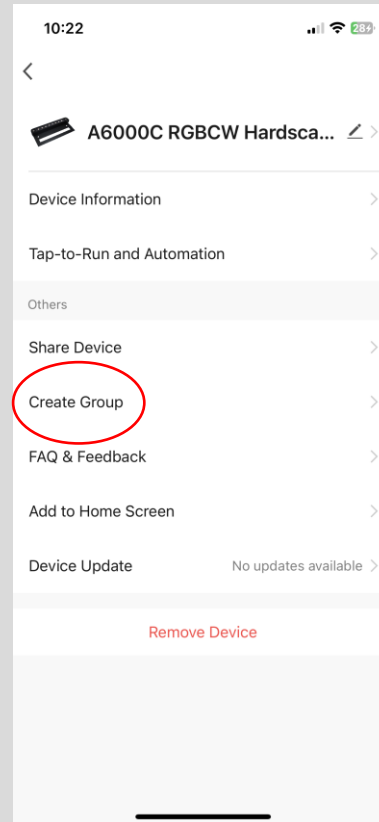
10:22

28

A6000C RGBCW Hardsca...

Device Information

Tap-to-Run and Automation

Others

Share Device

Create Group

FAQ & Feedback

Add to Home Screen

Device Update

No updates available

Remove Device